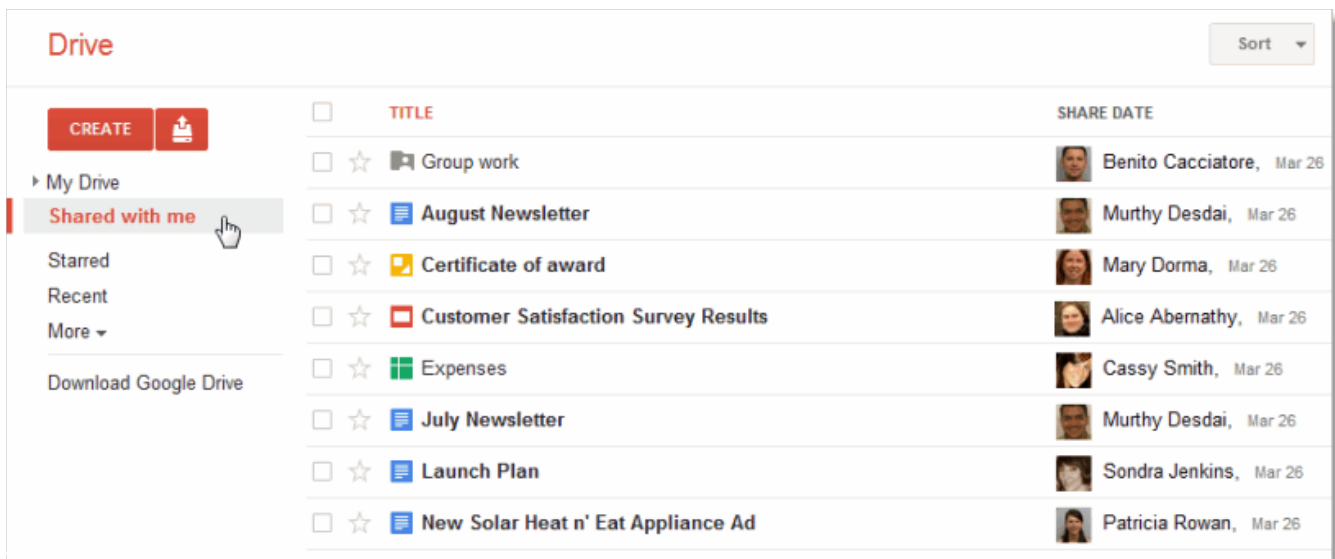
Drive

Sort

CREATE

My Drive
Shared with me
Starred
Recent
More

Download Google Drive

| TITLE | SHARE DATE |
|---|---|
| Group work | Benito Cacciatore, Mar 26 |
| August Newsletter | Murthy Desdai, Mar 26 |
| Certificate of award | Mary Dorma, Mar 26 |
| Customer Satisfaction Survey Results | Alice Abernathy, Mar 26 |
| Expenses | Cassy Smith, Mar 26 |
| July Newsletter | Murthy Desdai, Mar 26 |
| Launch Plan | Sondra Jenkins, Mar 26 |
| New Solar Heat n' Eat Appliance Ad | Patricia Rowan, Mar 26 |